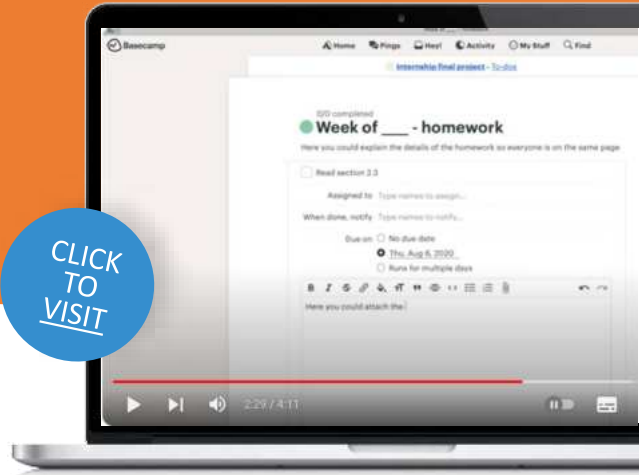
Basecamp

Home Pings Hey! Activity My Stuff Find

Internship final project › To-dos

0/0 completed

Week of ___ - homework

Here you could explain the details of the homework so everyone is on the same page

Read section 2.3

Assigned to Type names to assign...

When done, notify Type names to notify...

Due on No due date

Thu, Aug 6, 2020

Runs for multiple days

Here you could attach the

CLICK TO VISIT

2:29 / 4:11